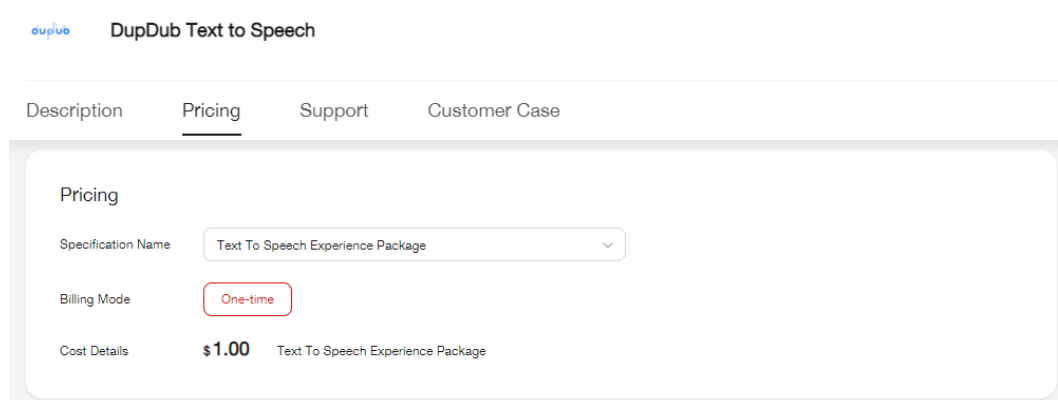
dupdub

DupDub Text to Speech

Description Pricing Support Customer Case

Pricing

Specification Name Text To Speech Experience Package

Billing Mode One-time

Cost Details $1.00 Text To Speech Experience Package